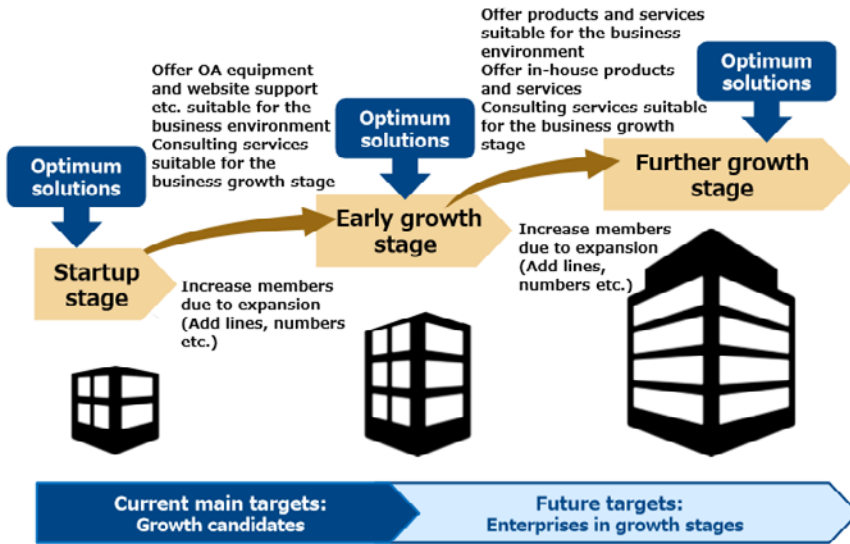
Optimum solutions

Startup stage

Offer OA equipment and website support etc. suitable for the business environment
Consulting services suitable for the business growth stage

Increase members due to expansion (Add lines, numbers etc.)

Optimum solutions

Early growth stage

Offer products and services suitable for the business environment
Offer in-house products and services
Consulting services suitable for the business growth stage

Increase members due to expansion (Add lines, numbers etc.)

Optimum solutions

Further growth stage

Current main targets: Growth candidates

Future targets: Enterprises in growth stages